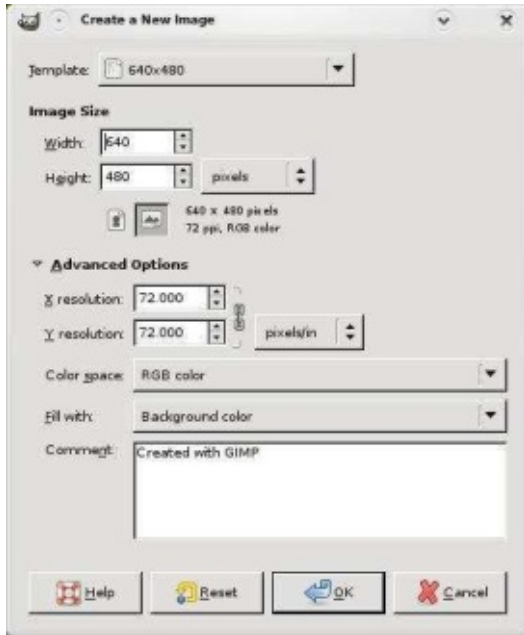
Create a New Image

Template: 640x480

Image Size

Width: 640

Height: 480 pixels

640 x 480 pixels
72 ppi, RGB color

Advanced Options

X resolution: 72.000

Y resolution: 72.000 pixels/in

Color space: RGB color

Fill with: Background color

Comment: Created with GIMP

Help Reset OK Cancel